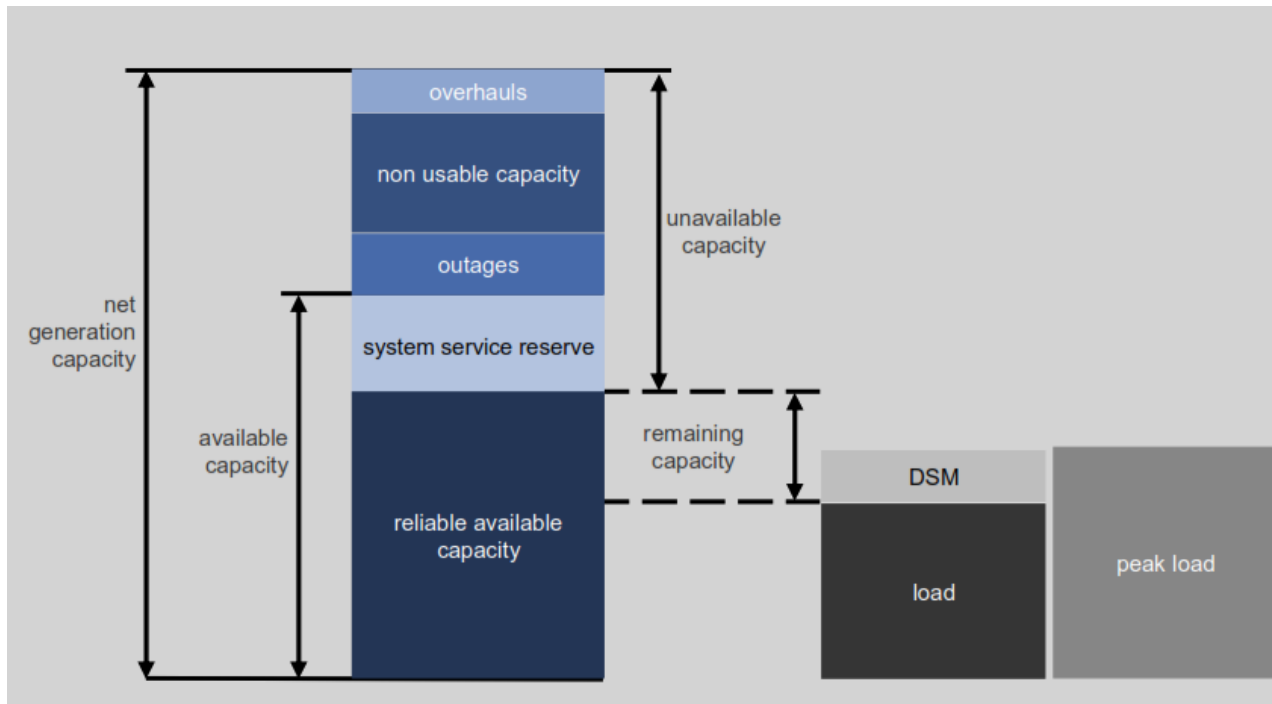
overhauls

non usable capacity

outages

system service reserve

reliable available capacity

net generation capacity

available capacity

unavailable capacity

remaining capacity

DSM

load

peak load